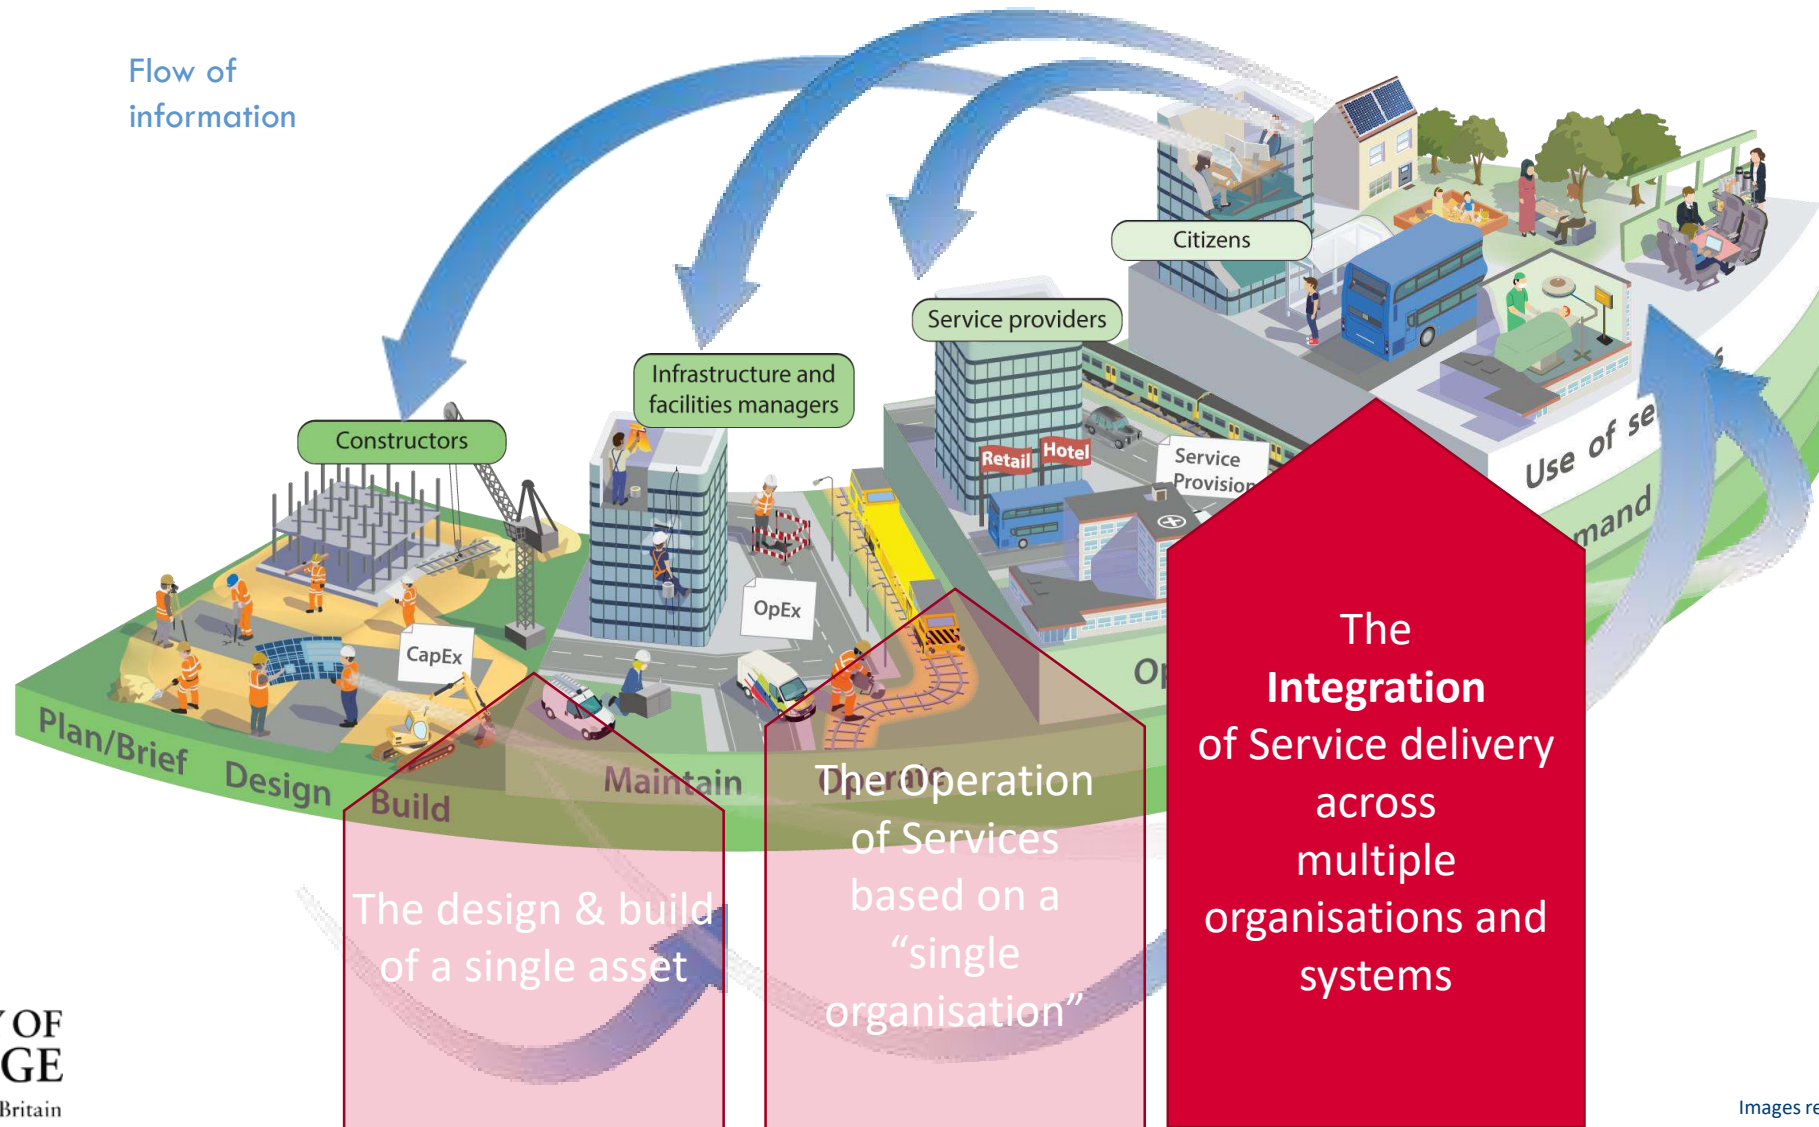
Flow of information

Citizens

Service providers

Infrastructure and facilities managers

Constructors

Retail

Hotel

Service Provision

OpEx

CapEx

Use of se

mand

Plan/Brief

Design

Build

Maintain

Op

The design & build of a single asset

The Operation of Services based on a "single organisation"

The **Integration** of Service delivery across multiple organisations and systems

OF
GE
Britain

Images re